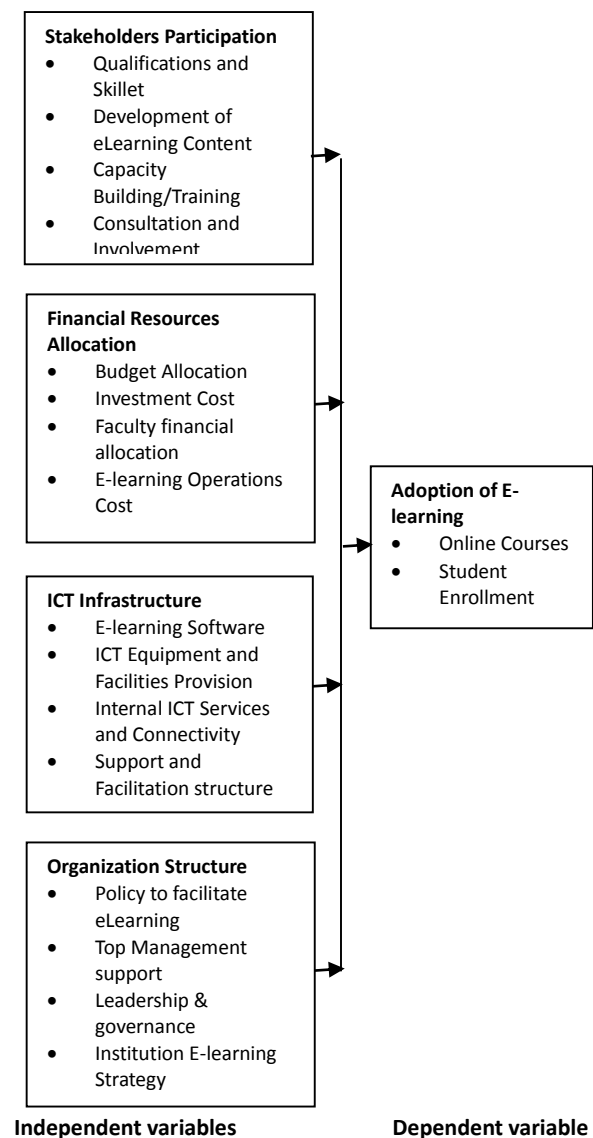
**Stakeholders Participation**
- Qualifications and Skillet
- Development of eLearning Content
- Capacity Building/Training
- Consultation and Involvement

**Financial Resources Allocation**
- Budget Allocation
- Investment Cost
- Faculty financial allocation
- E-learning Operations Cost

**ICT Infrastructure**
- E-learning Software
- ICT Equipment and Facilities Provision
- Internal ICT Services and Connectivity
- Support and Facilitation structure

**Organization Structure**
- Policy to facilitate eLearning
- Top Management support
- Leadership & governance
- Institution E-learning Strategy

**Adoption of E-learning**
- Online Courses
- Student Enrollment

**Independent variables**

**Dependent variable**